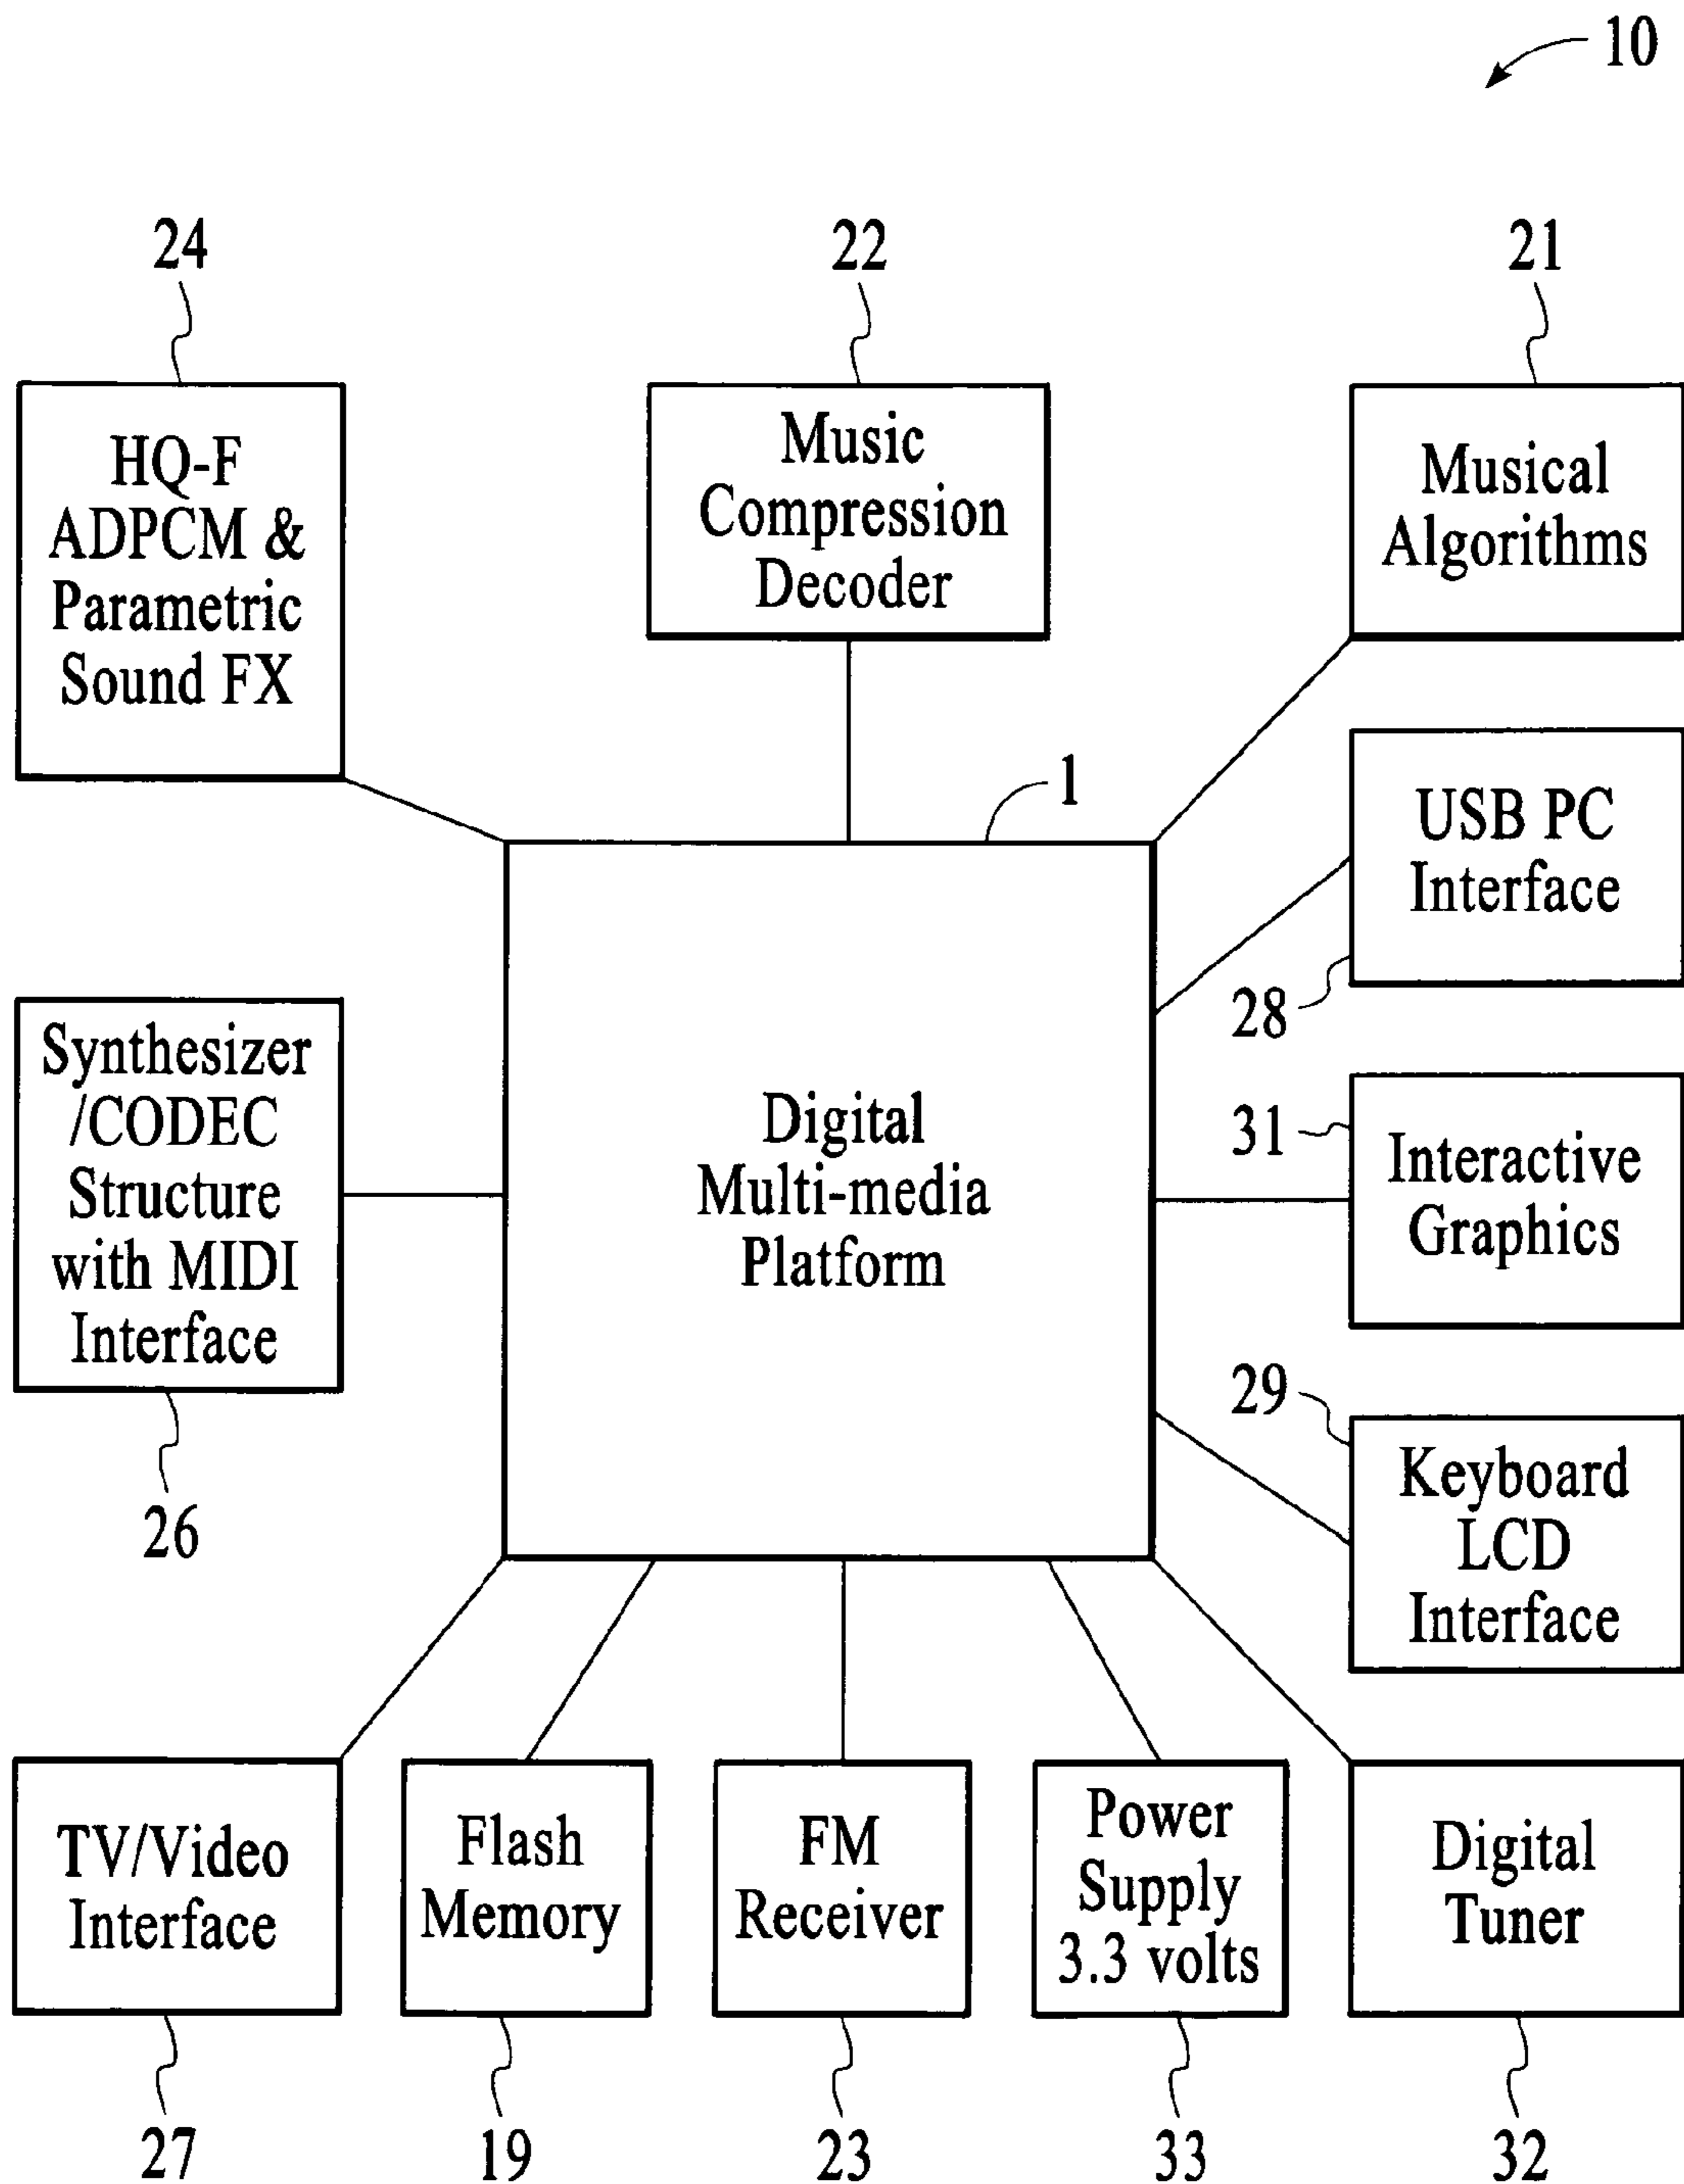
10

24

HQ-F ADPCM & Parametric Sound FX

22

Music Compression Decoder

21

Musical Algorithms

1

USB PC Interface

28

Synthesizer /CODEC Structure with MIDI Interface

26

Digital Multi-media Platform

31

Interactive Graphics

29

Keyboard LCD Interface

TV/Video Interface

27

Flash Memory

19

FM Receiver

23

Power Supply 3.3 volts

33

Digital Tuner

32